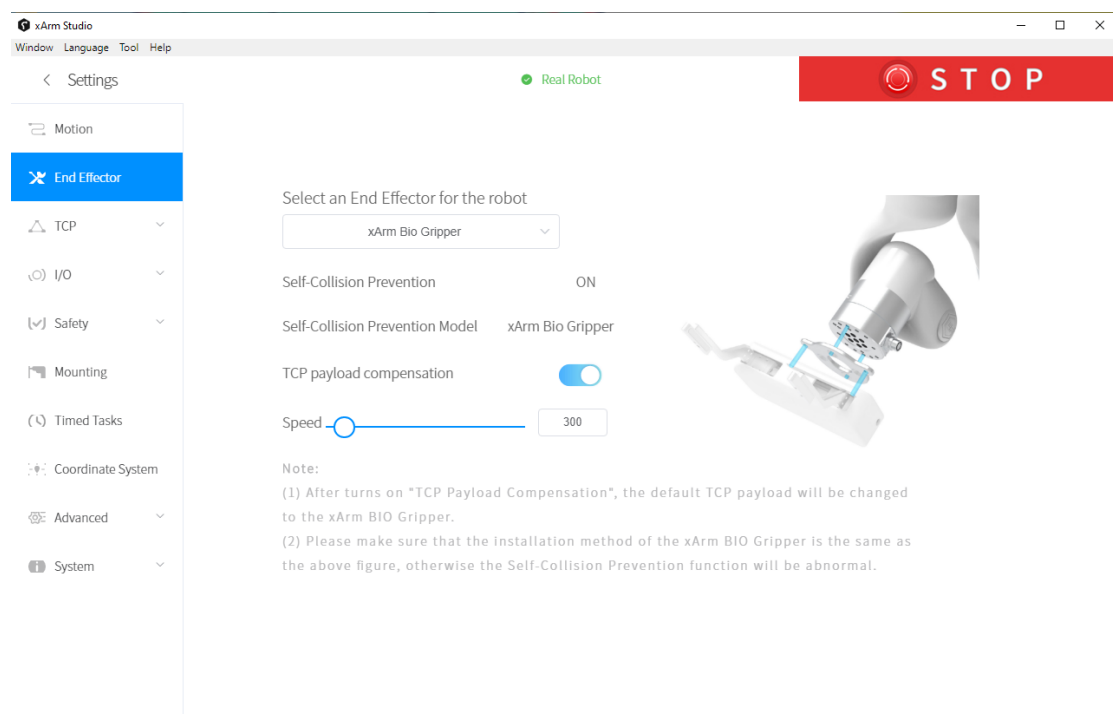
xArm Studio

Window Language Tool Help

< Settings

Real Robot

STOP

Motion

End Effector

TCP

I/O

Safety

Mounting

Timed Tasks

Coordinate System

Advanced

System

Select an End Effector for the robot

xArm Bio Gripper

Self-Collision Prevention ON

Self-Collision Prevention Model xArm Bio Gripper

TCP payload compensation

Speed 300

Note:
(1) After turns on "TCP Payload Compensation", the default TCP payload will be changed to the xArm BIO Gripper.
(2) Please make sure that the installation method of the xArm BIO Gripper is the same as the above figure, otherwise the Self-Collision Prevention function will be abnormal.